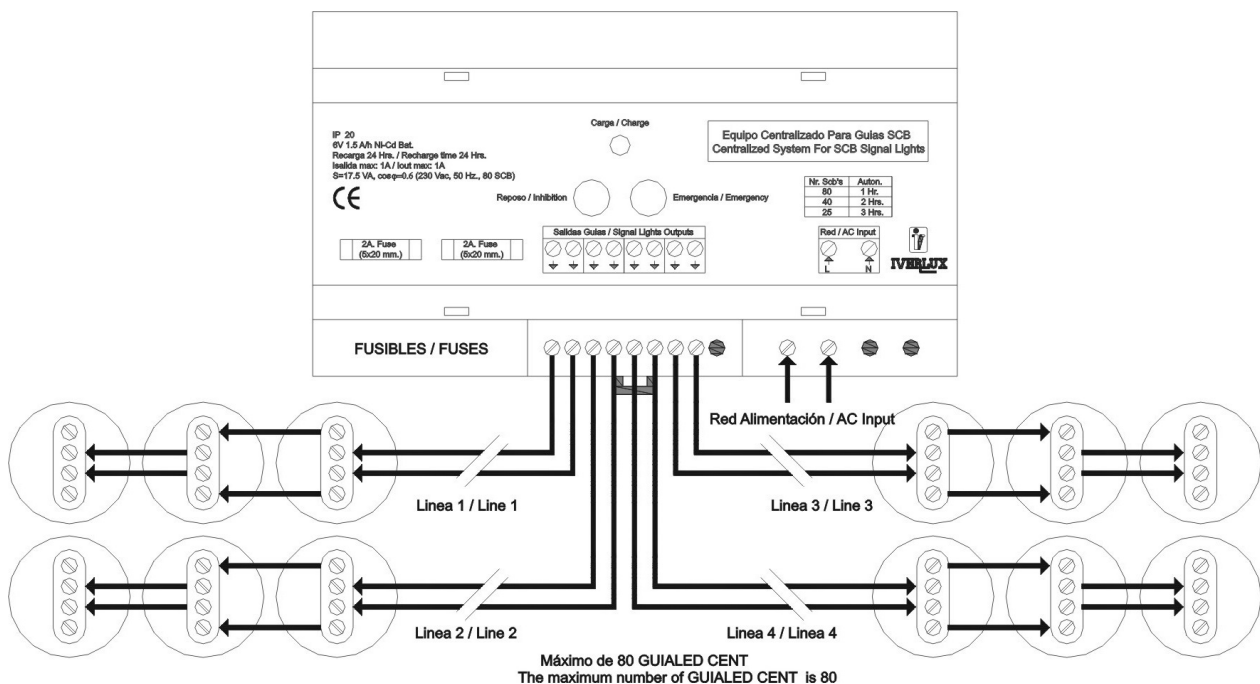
Carga / Charge

IP 20
6V 1.5 A/h Ni-Cd Bat.
Recarga 24 Hrs. / Recharge time 24 Hrs.
Isalida max: 1A / Iout max: 1A
S=17.5 VA, cosφ=0.6 (230 Vac, 50 Hz., 80 SCB)

Equipo Centralizado Para Guias SCB
Centralized System For SCB Signal Lights

CE

Reposo / Inhibition

Emergencia / Emergency

| Nr. Scb's | Auton. |
|---|---|
| 80 | 1 Hr. |
| 40 | 2 Hrs. |
| 25 | 3 Hrs. |

2A. Fuse (5x20 mm.)

2A. Fuse (5x20 mm.)

Salidas Guias / Signal Lights Outputs

Red / AC Input

L N

IVERLUX

FUSIBLES / FUSES

Red Alimentación / AC Input

Linea 1 / Line 1

Linea 3 / Line 3

Linea 2 / Line 2

Linea 4 / Linea 4

Máximo de 80 GUIALED CENT
The maximum number of GUIALED CENT is 80